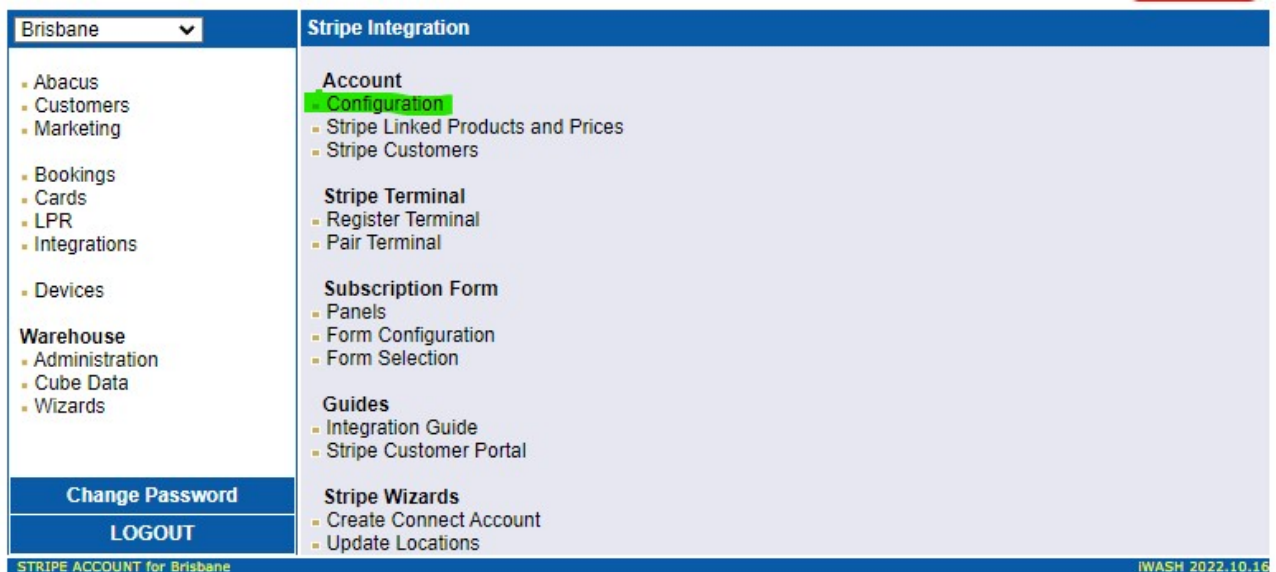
Brisbane

Abacus
Customers
Marketing

Bookings
Cards
LPR
Integrations

Devices

Warehouse
Administration
Cube Data
Wizards

Change Password
LOGOUT

Stripe Integration

Account
Configuration
Stripe Linked Products and Prices
Stripe Customers

Stripe Terminal
Register Terminal
Pair Terminal

Subscription Form
Panels
Form Configuration
Form Selection

Guides
Integration Guide
Stripe Customer Portal

Stripe Wizards
Create Connect Account
Update Locations

STRIPE ACCOUNT for Brisbane
iWASH 2022.10.16